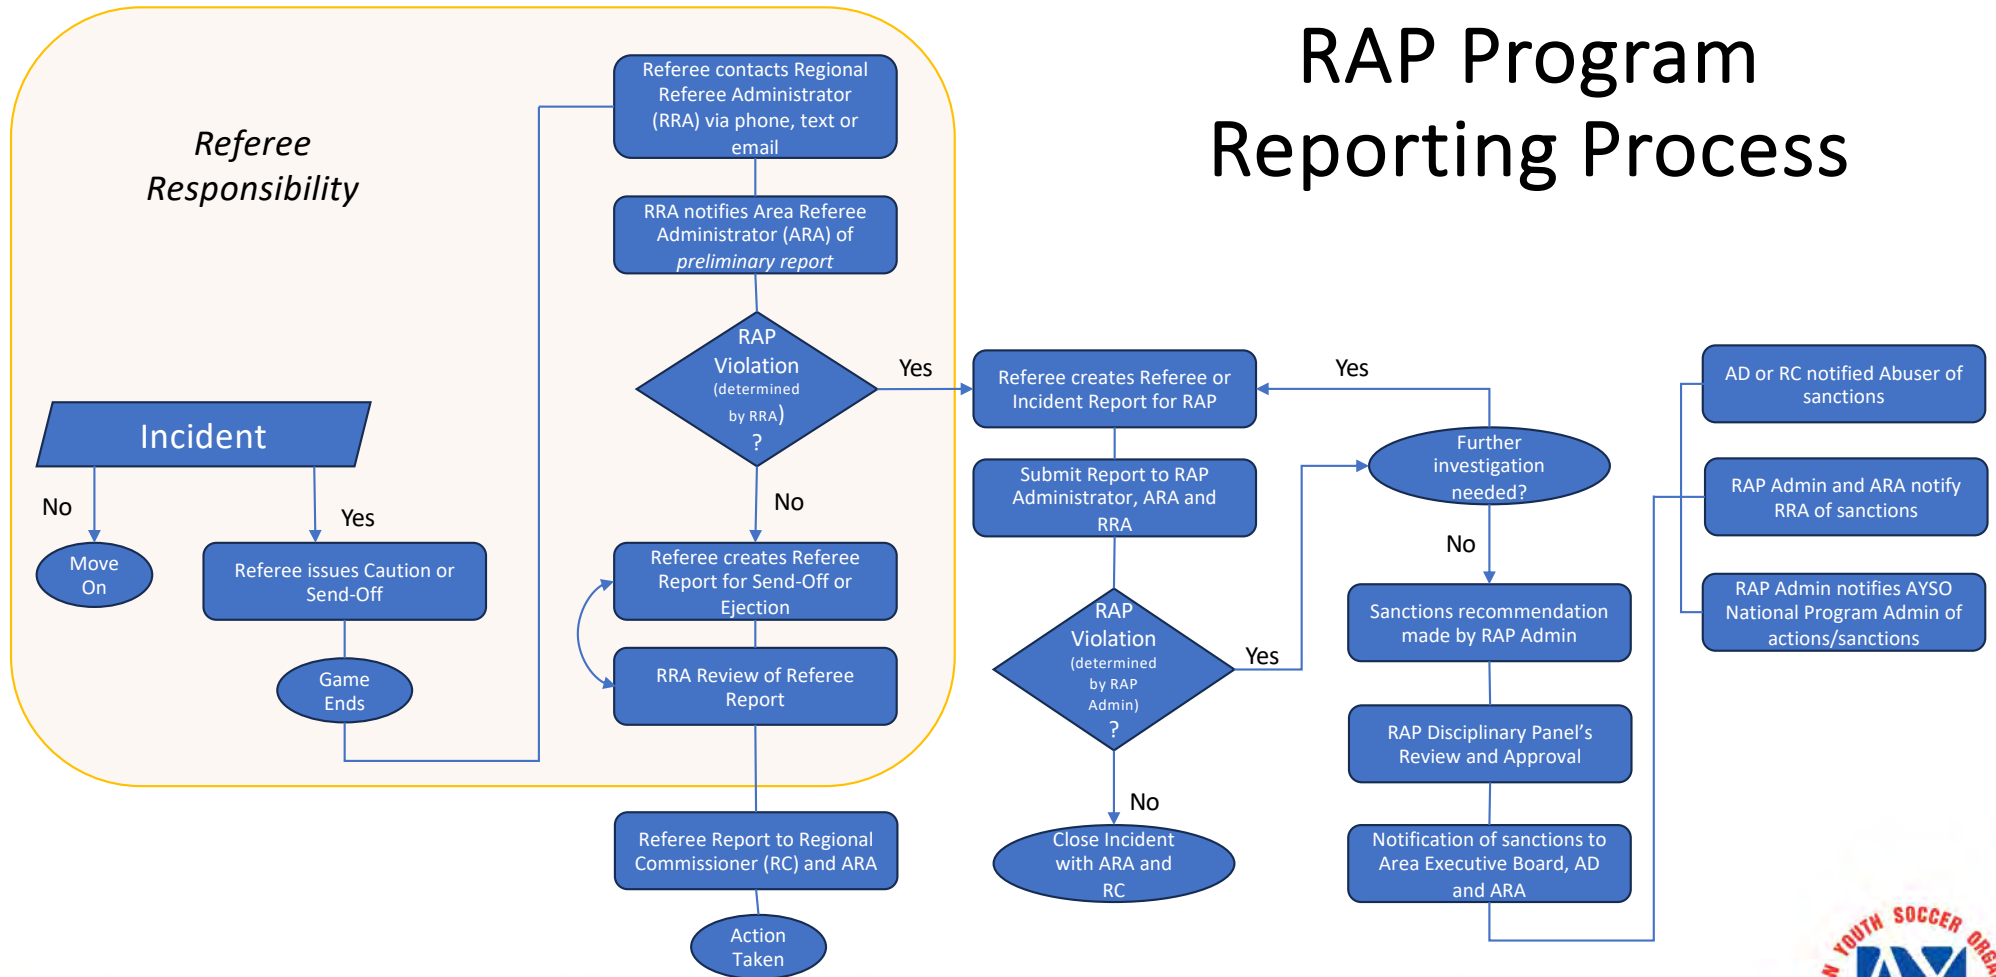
RAP Program Reporting Process

Referee Responsibility

Incident

No

Move On

Yes

Referee issues Caution or Send-Off

Game Ends

Referee contacts Regional Referee Administrator (RRA) via phone, text or email

RRA notifies Area Referee Administrator (ARA) of *preliminary report*

RAP Violation (determined by RRA) ?

Yes

No

Referee creates Referee Report for Send-Off or Ejection

RRA Review of Referee Report

Referee Report to Regional Commissioner (RC) and ARA

Action Taken

Referee creates Referee or Incident Report for RAP

Submit Report to RAP Administrator, ARA and RRA

RAP Violation (determined by RAP Admin) ?

Yes

No

Close Incident with ARA and RC

Yes

Further investigation needed?

No

Sanctions recommendation made by RAP Admin

RAP Disciplinary Panel's Review and Approval

Notification of sanctions to Area Executive Board, AD and ARA

AD or RC notified Abuser of sanctions

RAP Admin and ARA notify RRA of sanctions

RAP Admin notifies AYSO National Program Admin of actions/sanctions

YOUTH SOCCER ORG